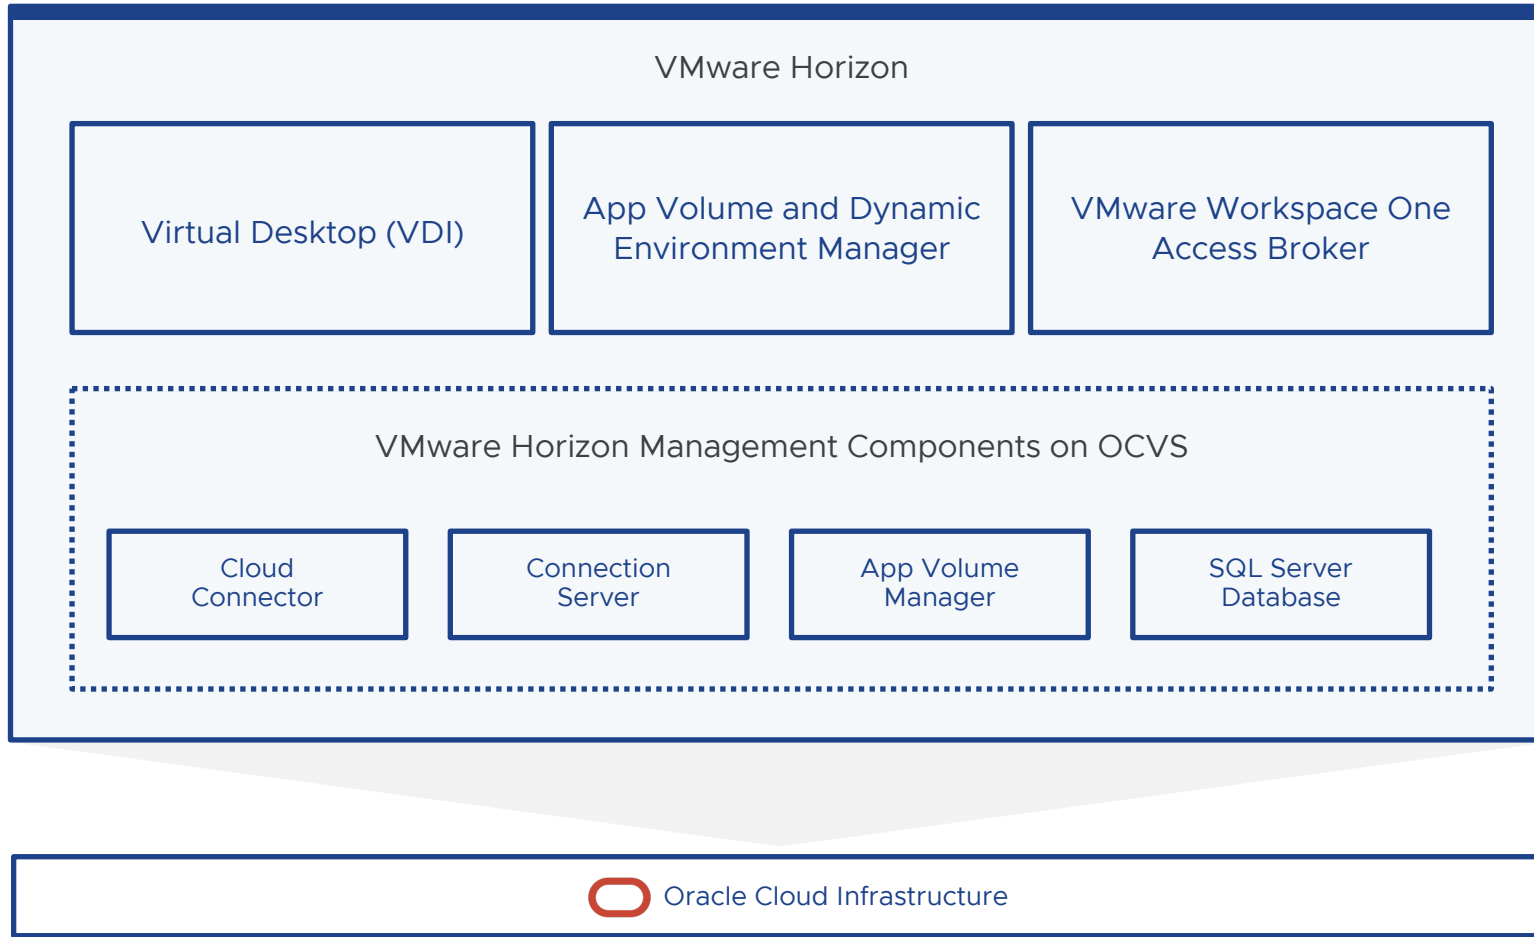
VMware Horizon

Virtual Desktop (VDI)

App Volume and Dynamic Environment Manager

VMware Workspace One Access Broker

VMware Horizon Management Components on OCVS

Cloud Connector

Connection Server

App Volume Manager

SQL Server Database

Oracle Cloud Infrastructure